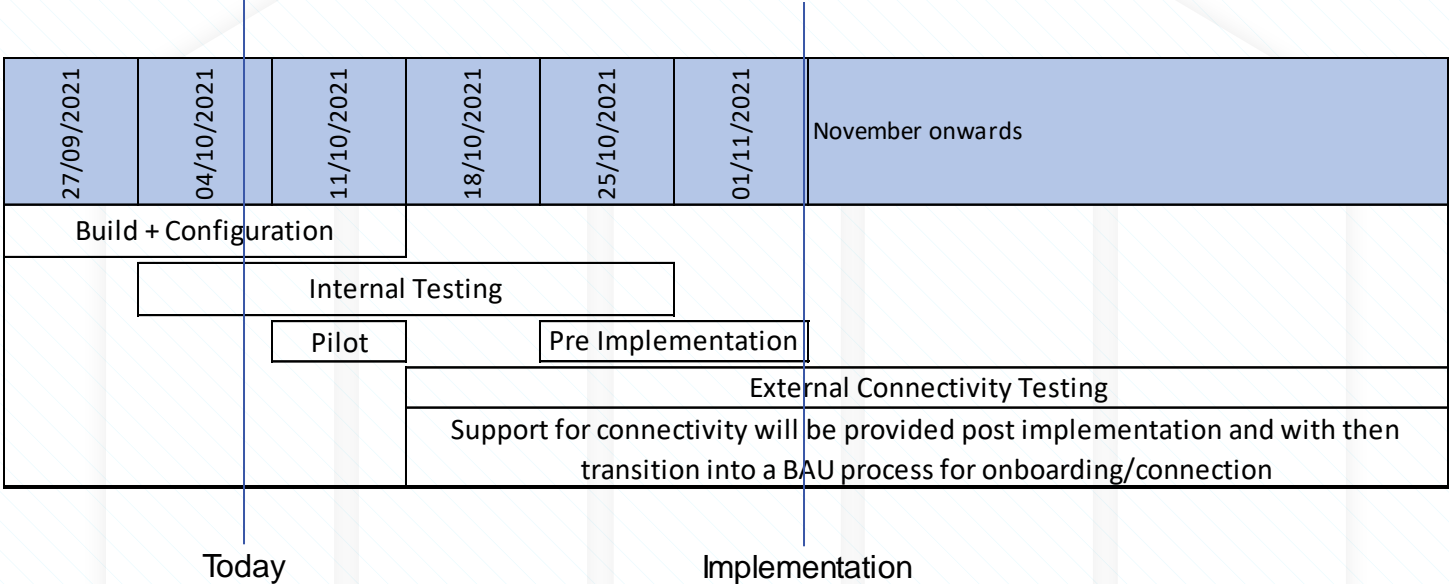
27/09/2021
04/10/2021
11/10/2021
18/10/2021
25/10/2021
01/11/2021
November onwards

Build + Configuration

Internal Testing

Pilot

Pre Implementation

External Connectivity Testing

Support for connectivity will be provided post implementation and with then transition into a BAU process for onboarding/connection

Today

Implementation